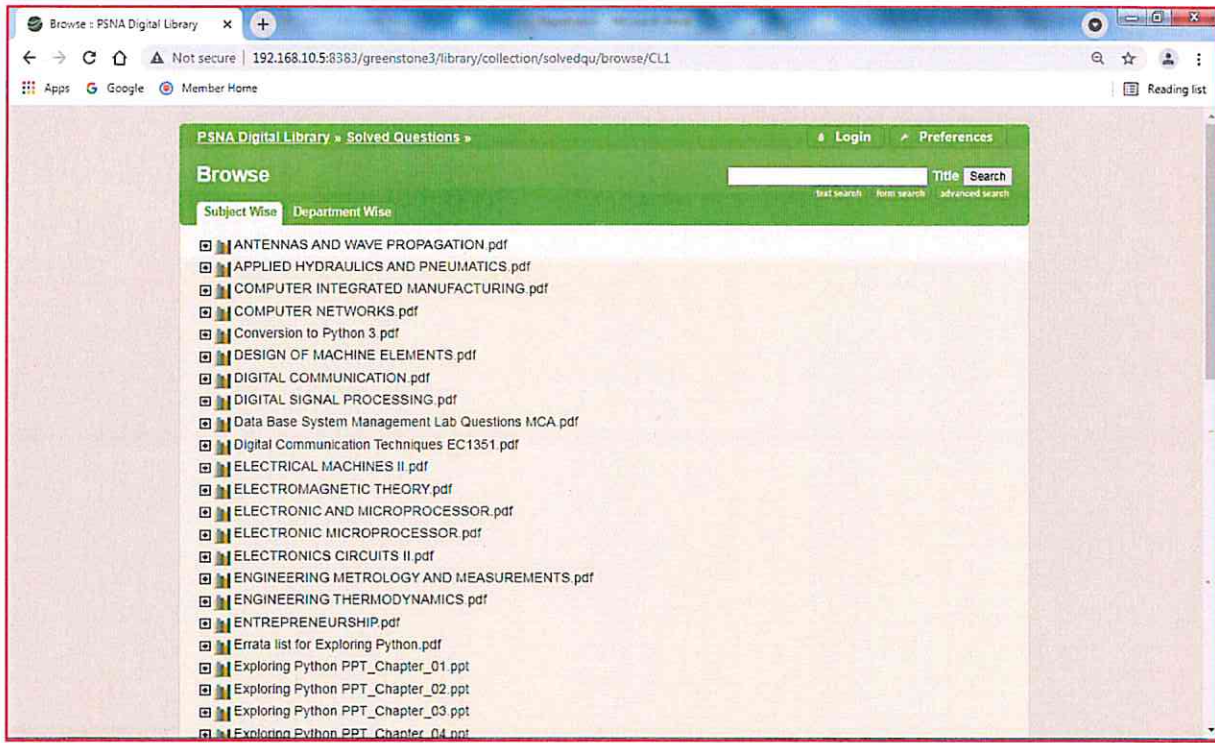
Browse :: PSNA Digital Library ×

Not secure | 192.168.10.5:8383/greenstone3/library/collection/solvedqu/browse/CL1

Apps Google Member Home

Reading list

PSNA Digital Library » Solved Questions »

Login Preferences

Browse

Title Search

text search form search advanced search

Subject Wise Department Wise

ANTENNAS AND WAVE PROPAGATION.pdf
APPLIED HYDRAULICS AND PNEUMATICS.pdf
COMPUTER INTEGRATED MANUFACTURING.pdf
COMPUTER NETWORKS.pdf
Conversion to Python 3.pdf
DESIGN OF MACHINE ELEMENTS.pdf
DIGITAL COMMUNICATION.pdf
DIGITAL SIGNAL PROCESSING.pdf
Data Base System Management Lab Questions MCA.pdf
Digital Communication Techniques EC1351.pdf
ELECTRICAL MACHINES II.pdf
ELECTROMAGNETIC THEORY.pdf
ELECTRONIC AND MICROPROCESSOR.pdf
ELECTRONIC MICROPROCESSOR.pdf
ELECTRONICS CIRCUITS II.pdf
ENGINEERING METROLOGY AND MEASUREMENTS.pdf
ENGINEERING THERMODYNAMICS.pdf
ENTREPRENEURSHIP.pdf
Errata list for Exploring Python.pdf
Exploring Python PPT_Chapter_01.ppt
Exploring Python PPT_Chapter_02.ppt
Exploring Python PPT_Chapter_03.ppt
Exploring Python PPT_Chapter_04.ppt